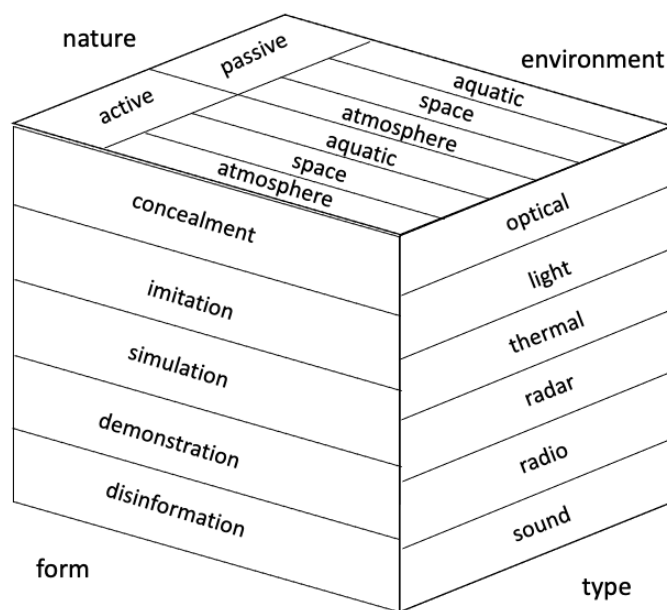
nature

environment

passive

active

aquatic

space

atmosphere

aquatic

space

atmosphere

concealment

imitation

simulation

demonstration

disinformation

optical

light

thermal

radar

radio

sound

form

type